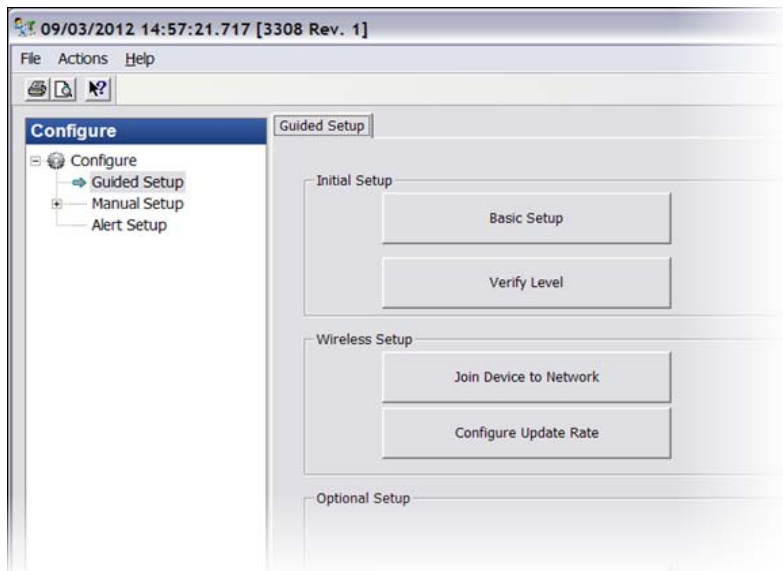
09/03/2012 14:57:21.717 [3308 Rev. 1]

File Actions Help

Configure

Configure
Guided Setup
Manual Setup
Alert Setup

Guided Setup

Initial Setup

Basic Setup

Verify Level

Wireless Setup

Join Device to Network

Configure Update Rate

Optional Setup